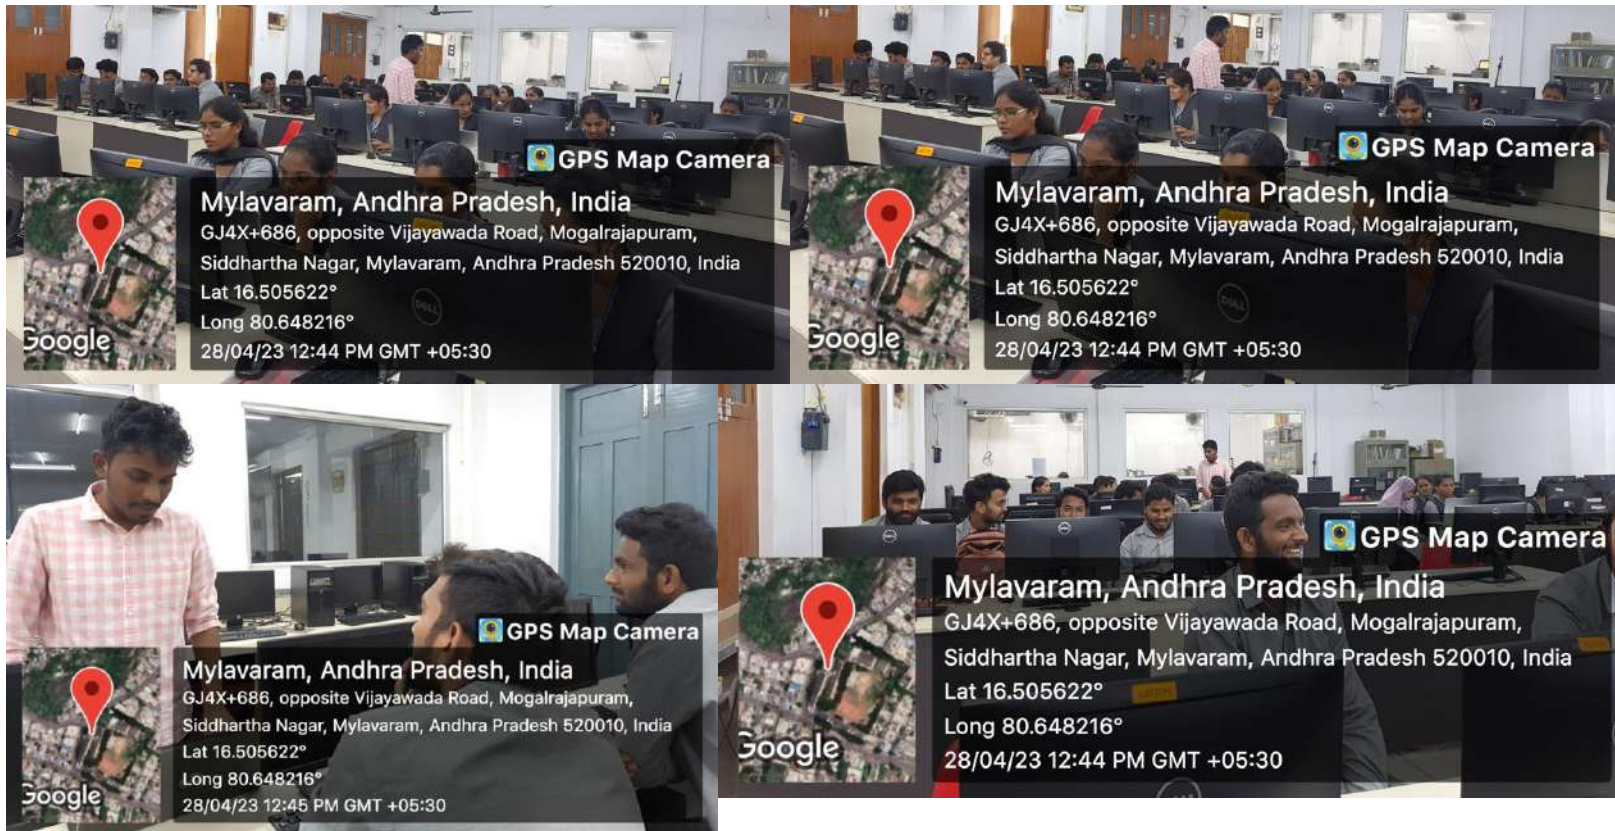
GPS Map Camera

Google

Mylavaram, Andhra Pradesh, India
GJ4X+686, opposite Vijayawada Road, Mogalrajapuram, Siddhartha Nagar, Mylavaram, Andhra Pradesh 520010, India
Lat 16.505622°
Long 80.648216°
28/04/23 12:44 PM GMT +05:30

GPS Map Camera

Google

Mylavaram, Andhra Pradesh, India
GJ4X+686, opposite Vijayawada Road, Mogalrajapuram, Siddhartha Nagar, Mylavaram, Andhra Pradesh 520010, India
Lat 16.505622°
Long 80.648216°
28/04/23 12:44 PM GMT +05:30

GPS Map Camera

Google

Mylavaram, Andhra Pradesh, India
GJ4X+686, opposite Vijayawada Road, Mogalrajapuram, Siddhartha Nagar, Mylavaram, Andhra Pradesh 520010, India
Lat 16.505622°
Long 80.648216°
28/04/23 12:45 PM GMT +05:30

GPS Map Camera

Google

Mylavaram, Andhra Pradesh, India
GJ4X+686, opposite Vijayawada Road, Mogalrajapuram, Siddhartha Nagar, Mylavaram, Andhra Pradesh 520010, India
Lat 16.505622°
Long 80.648216°
28/04/23 12:44 PM GMT +05:30